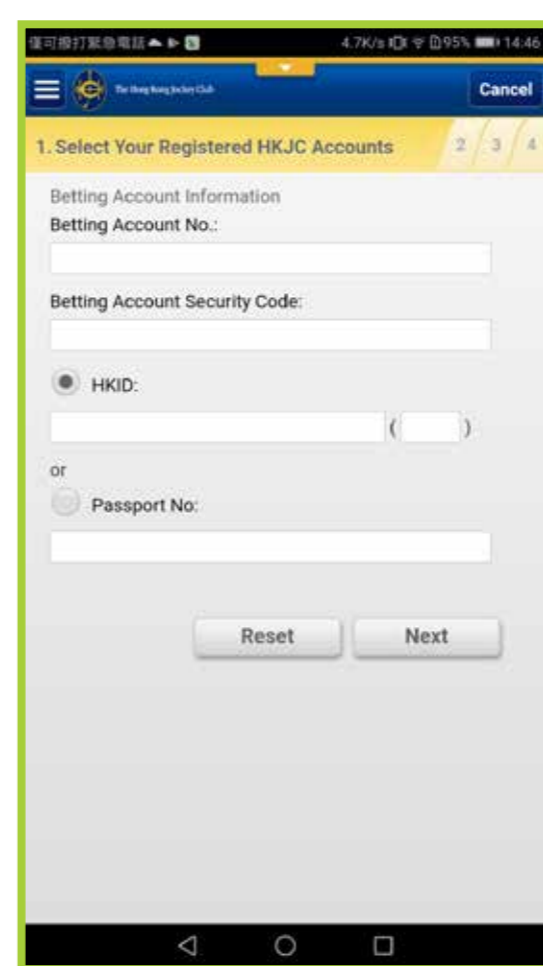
僅可撥打緊急電話 4.7K/s 95% 14:46

The Hong Kong Jockey Club

Cancel

1. Select Your Registered HKJC Accounts 2 3 4

Betting Account Information

Betting Account No.:

Betting Account Security Code:

HKID:

( )

or

Passport No:

Reset

Next